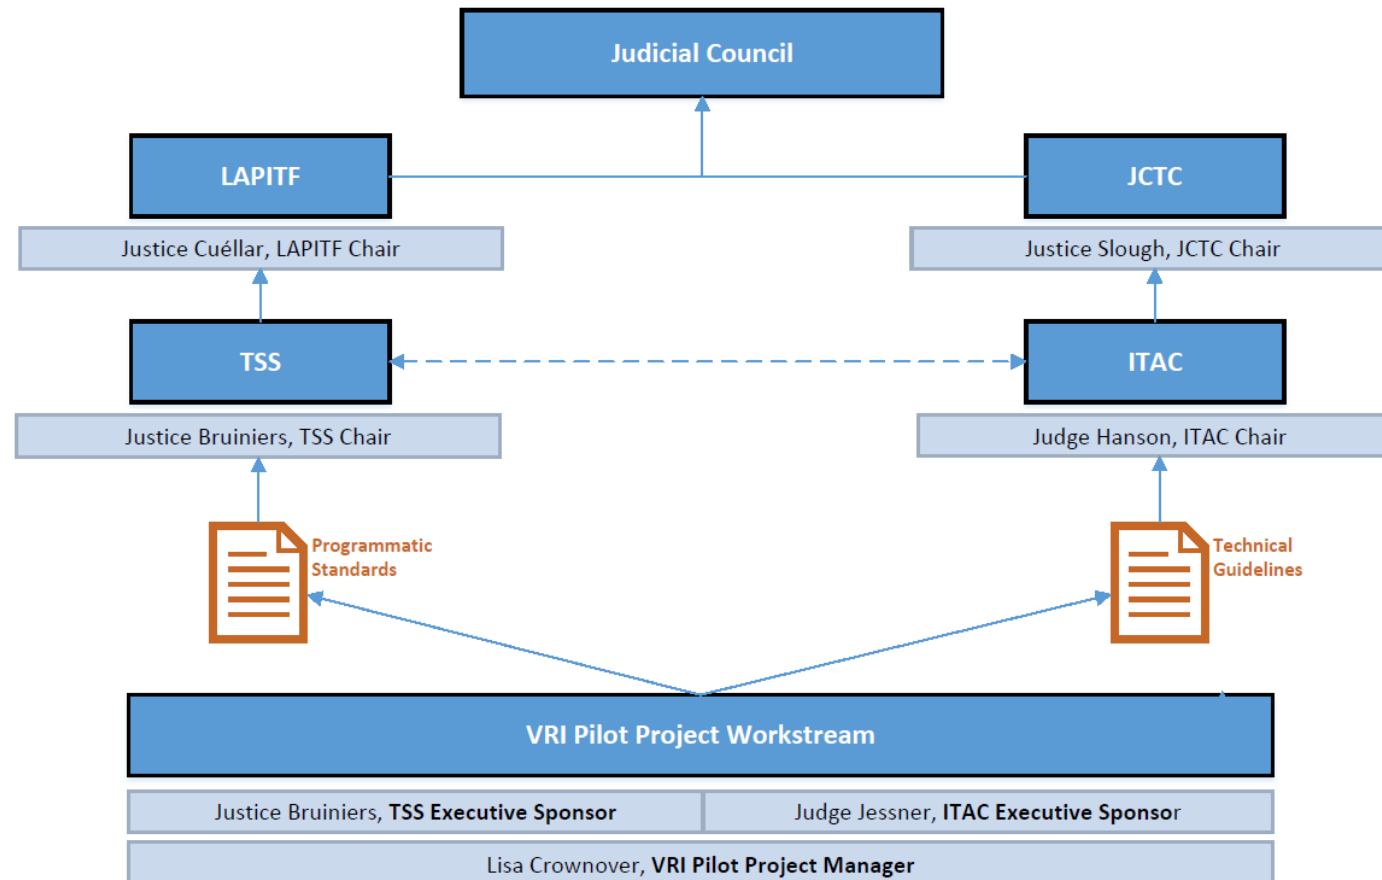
Judicial Council

LAPITF

Justice Cuéllar, LAPITF Chair

JCTC

Justice Slough, JCTC Chair

TSS

Justice Bruiniers, TSS Chair

ITAC

Judge Hanson, ITAC Chair

Programmatic Standards

Technical Guidelines

VRI Pilot Project Workstream

Justice Bruiniers, **TSS Executive Sponsor**

Judge Jessner, **ITAC Executive Sponsor**

Lisa Crownover, **VRI Pilot Project Manager**